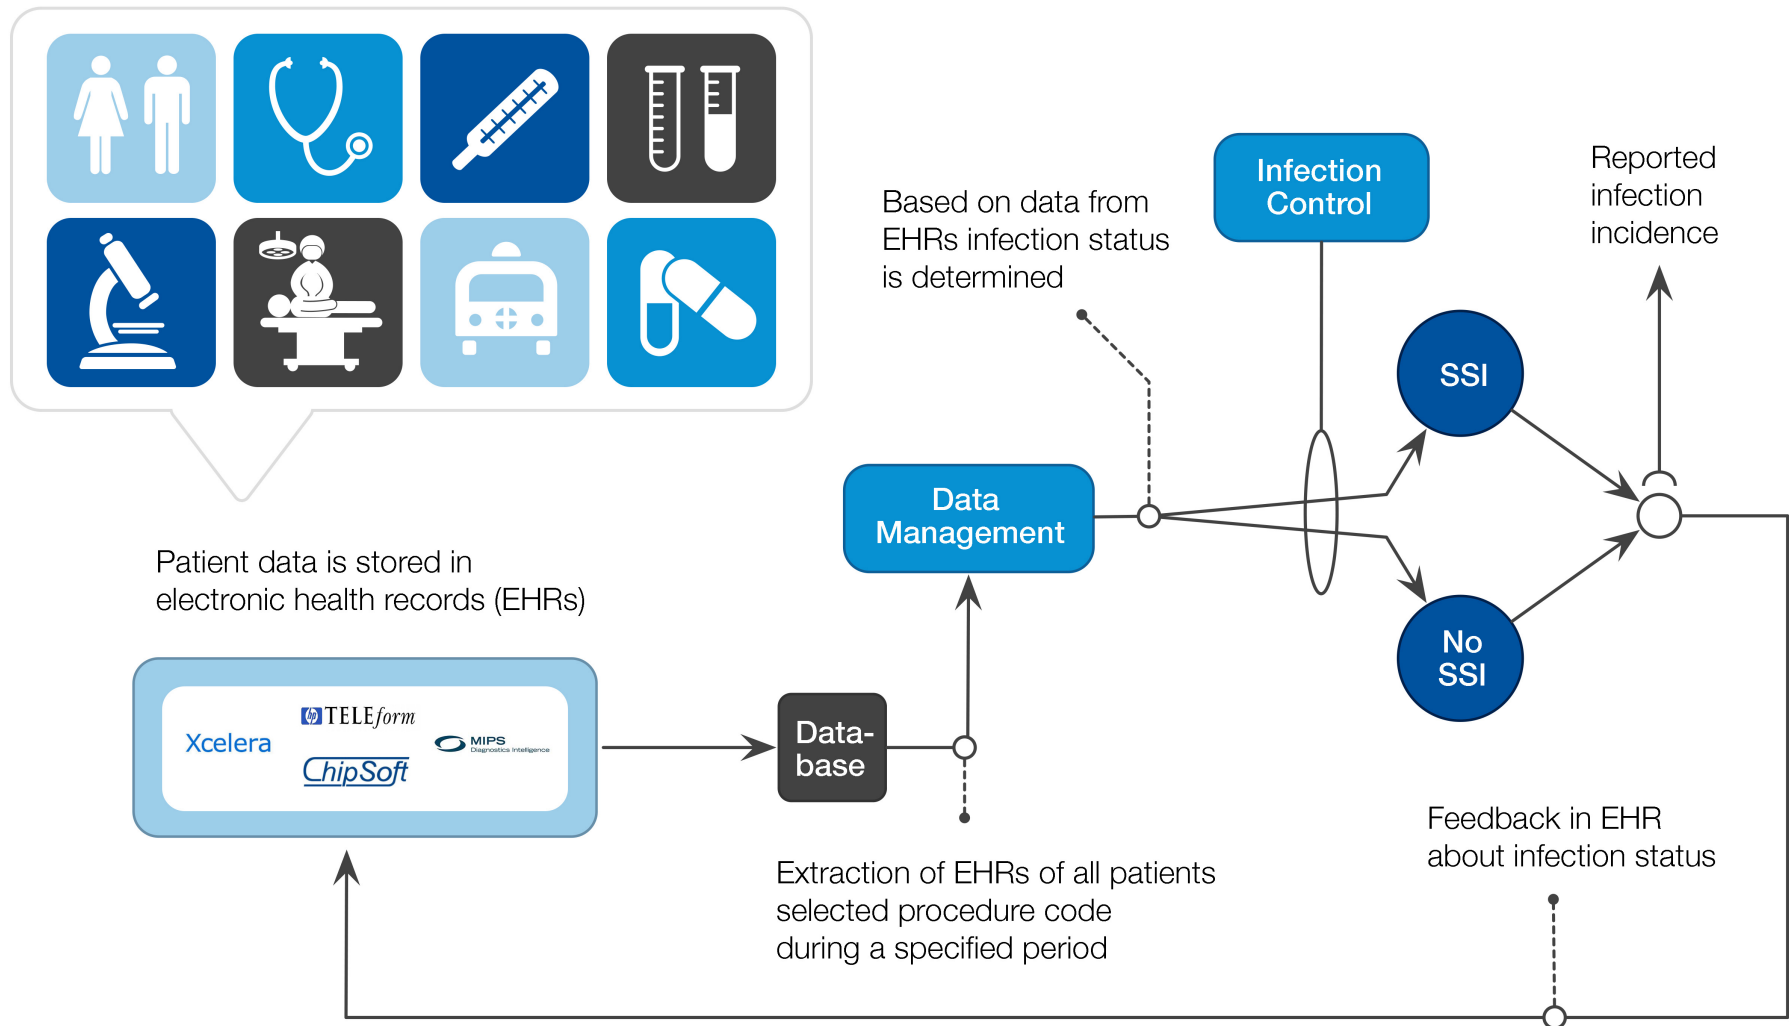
Based on data from EHRs infection status is determined

Infection Control

Reported infection incidence

SSI

Data Management

No SSI

Patient data is stored in electronic health records (EHRs)

Xcelera

TELEform

ChipSoft

MIPS
Diagnostics Intelligence

Data-base

Feedback in EHR about infection status

Extraction of EHRs of all patients selected procedure code during a specified period